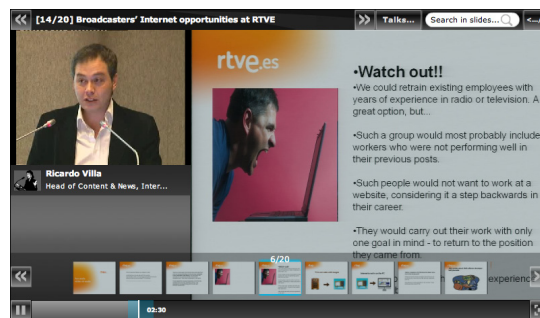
[14/20] Broadcasters' Internet opportunities at RTVE

Talks...

Search in slides...

rtve.es

•Watch out!!

•We could retrain existing employees with years of experience in radio or television. A great option, but...

•Such a group would most probably include workers who were not performing well in their previous posts.

•Such people would not want to work at a website, considering it a step backwards in their career.

•They would carry out their work with only one goal in mind - to return to the position they came from.

experience

Ricardo Villa

Head of Content & News, Inter...

6/20

02:30